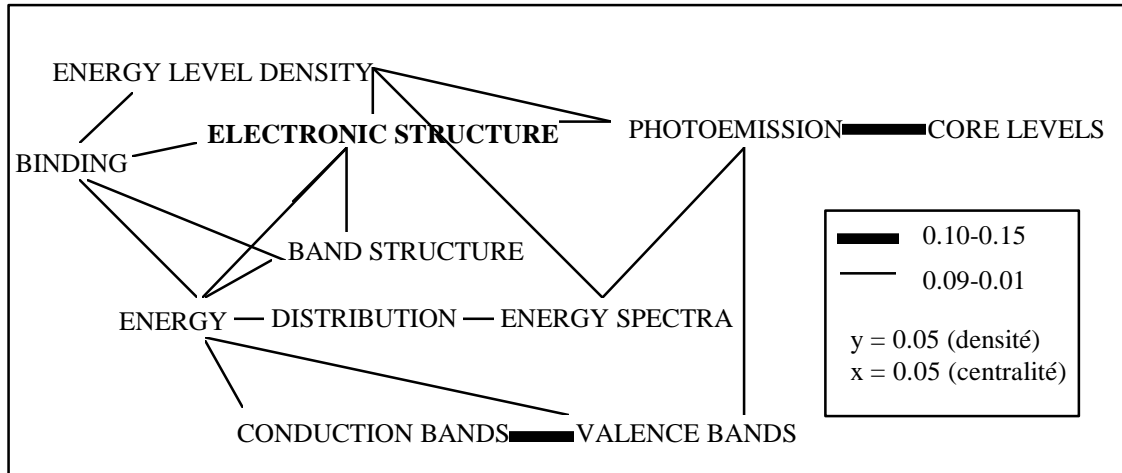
ENERGY LEVEL DENSITY

BINDING

**ELECTRONIC STRUCTURE**

PHOTOEMISSION

CORE LEVELS

BAND STRUCTURE

ENERGY — DISTRIBUTION — ENERGY SPECTRA

CONDUCTION BANDS

VALENCE BANDS

0.10-0.15

0.09-0.01

y = 0.05 (densité)
x = 0.05 (centralité)